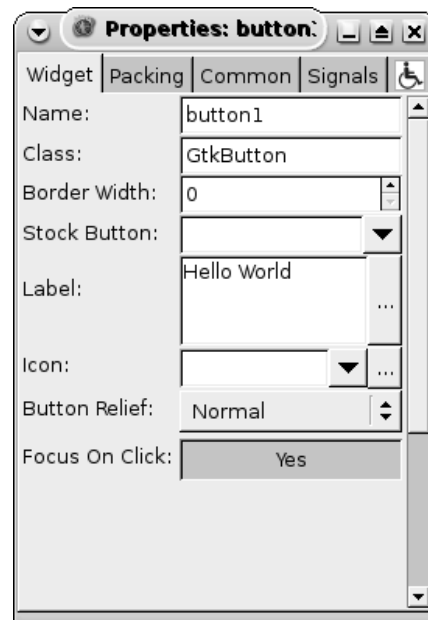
Properties: button1

Widget | Packing | Common | Signals

Name: button1

Class: GtkButton

Border Width: 0

Stock Button:

Label: Hello World ...

Icon: ...

Button Relief: Normal

Focus On Click: Yes